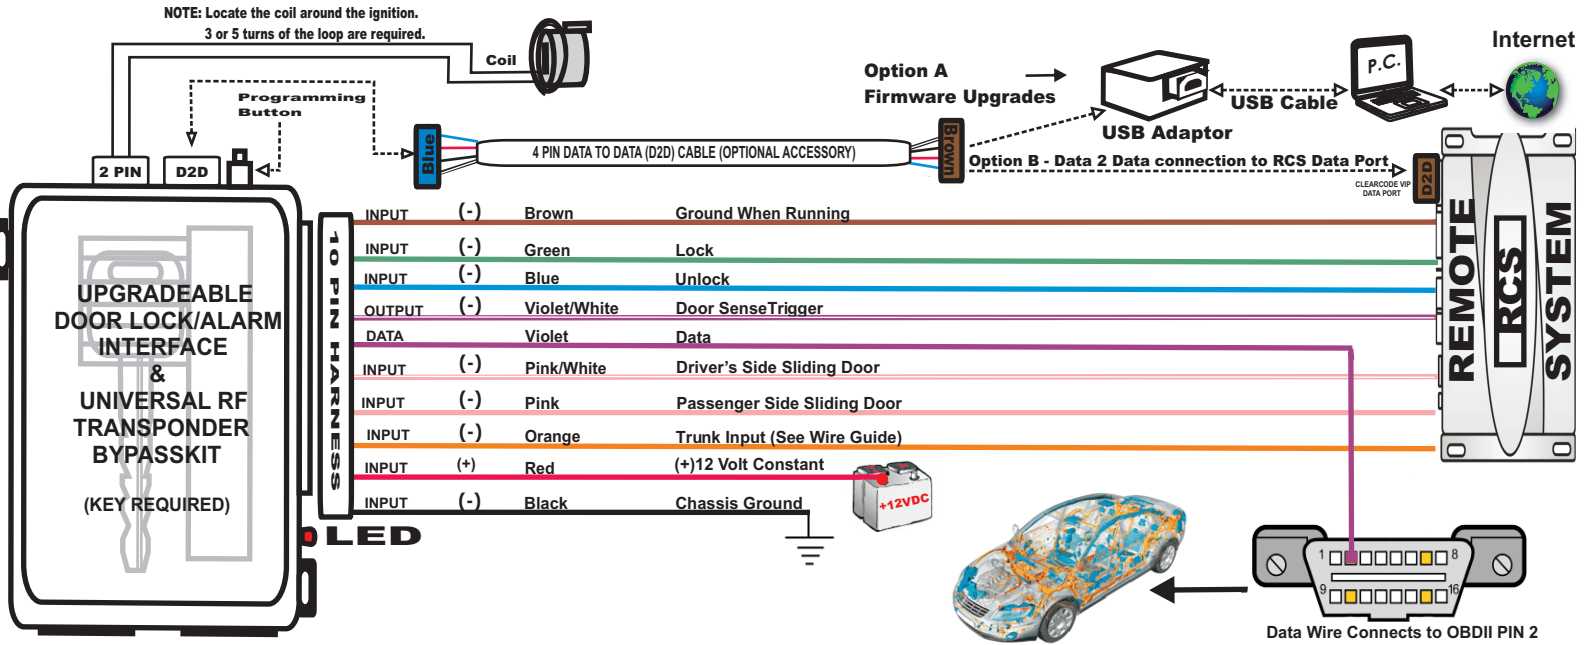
NOTE: Locate the coil around the ignition.
3 or 5 turns of the loop are required.

Coil

Programming Button

2 PIN

D2D

Blue

4 PIN DATA TO DATA (D2D) CABLE (OPTIONAL ACCESSORY)

Brown

Option A
Firmware Upgrades

USB Adaptor

USB Cable

P.C.

Internet

Option B - Data 2 Data connection to RCS Data Port

CLEARCODE VIP DATA PORT

D2D

REMOTE RCS SYSTEM

UPGRADEABLE DOOR LOCK/ALARM INTERFACE & UNIVERSAL RF TRANSPONDER BYPASSKIT

(KEY REQUIRED)

10 PIN HARNESS

LED

| | | | |
|---|---|---|---|
| INPUT | (-) | Brown | Ground When Running |
| INPUT | (-) | Green | Lock |
| INPUT | (-) | Blue | Unlock |
| OUTPUT | (-) | Violet/White | Door SenseTrigger |
| DATA | | Violet | Data |
| INPUT | (-) | Pink/White | Driver's Side Sliding Door |
| INPUT | (-) | Pink | Passenger Side Sliding Door |
| INPUT | (-) | Orange | Trunk Input (See Wire Guide) |
| INPUT | (+) | Red | (+)12 Volt Constant |
| INPUT | (-) | Black | Chassis Ground |

+12VDC

1 8
9 16

Data Wire Connects to OBDII PIN 2